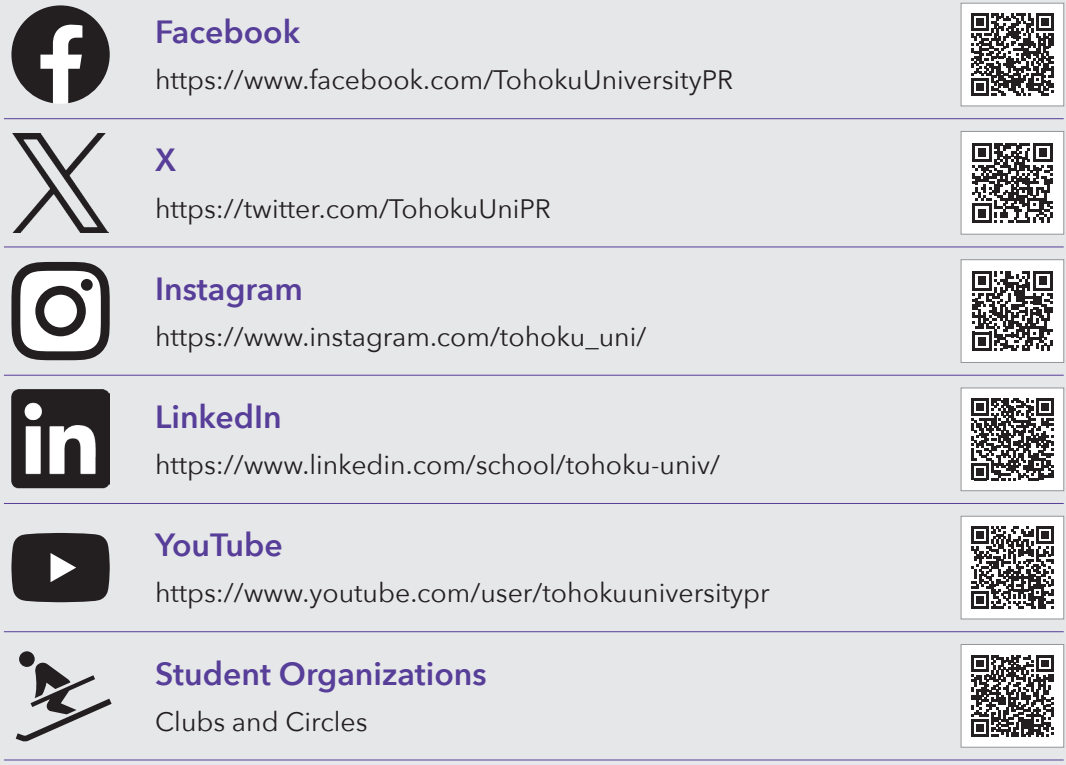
Facebook
https://www.facebook.com/TohokuUniversityPR

X
https://twitter.com/TohokuUniPR

Instagram
https://www.instagram.com/tohoku_uni/

LinkedIn
https://www.linkedin.com/school/tohoku-univ/

YouTube
https://www.youtube.com/user/tohokuuniversitypr

Student Organizations
Clubs and Circles